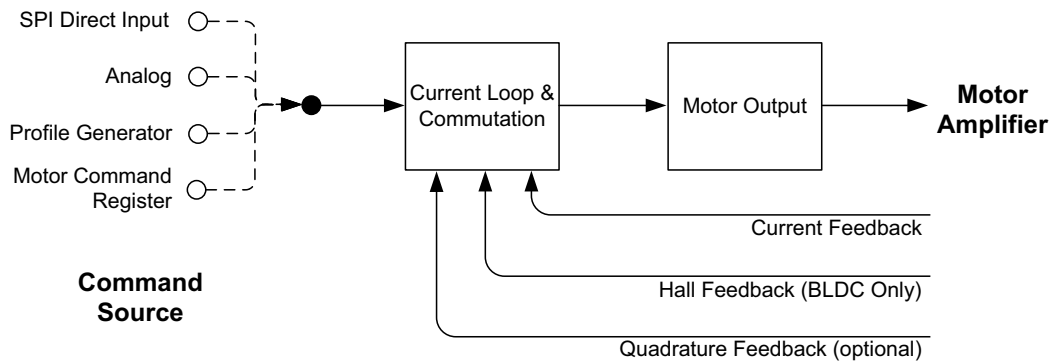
SPI Direct Input

Analog

Profile Generator

Motor Command Register

Current Loop & Commutation

Motor Output

Motor Amplifier

Current Feedback

Hall Feedback (BLDC Only)

Quadrature Feedback (optional)

Command Source